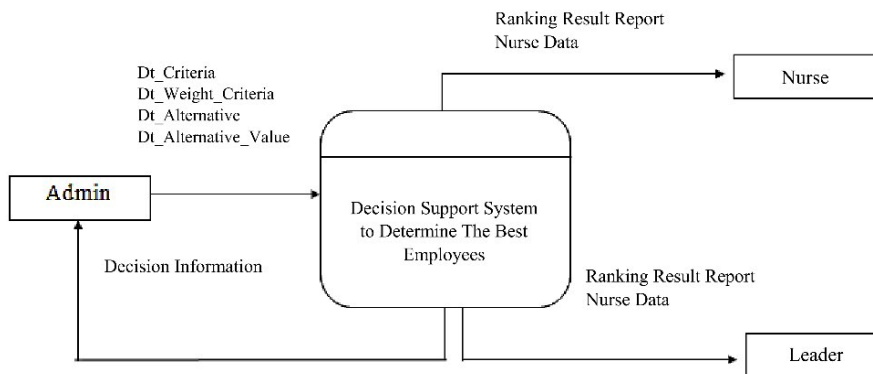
Ranking Result Report
Nurse Data

Nurse

Dt_Criteria
Dt_Weight_Criteria
Dt_Alternative
Dt_Alternative_Value

Admin

Decision Support System to Determine The Best Employees

Decision Information

Ranking Result Report
Nurse Data

Leader